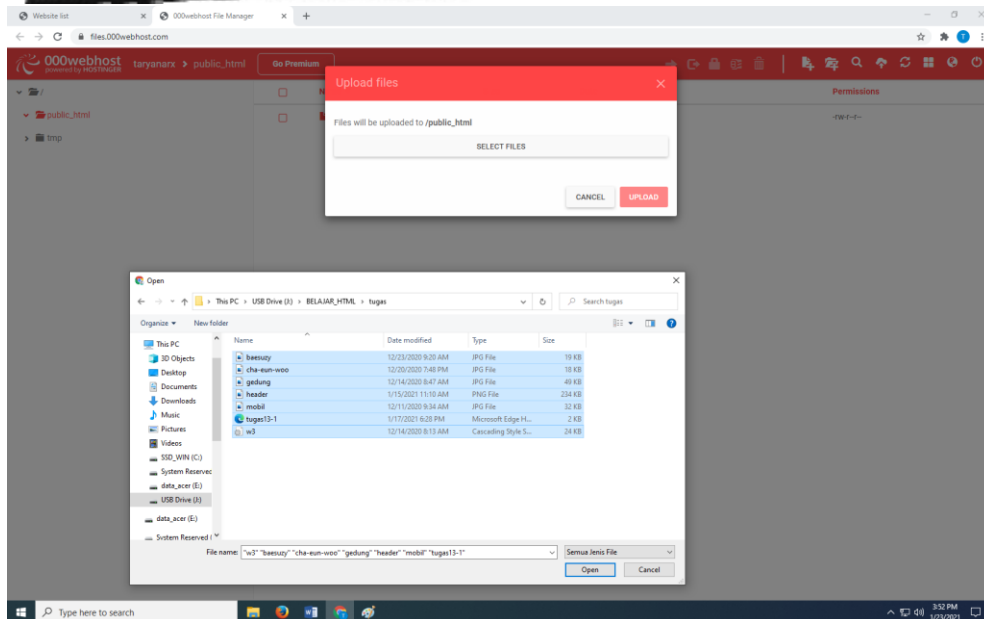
Website list × 000webhost File Manager × +

files.000webhost.com

000webhost powered by HOSTINGER taryanarx > public_html Go Premium

Permissions

/

public_html

tmp

-rw-r--r--

Upload files ×

Files will be uploaded to /public_html

SELECT FILES

CANCEL UPLOAD

Open ×

This PC > USB Drive (I:) > BELAJAR_HTML > tugas

Search tugas

Organize ▾ New folder

This PC
3D Objects
Desktop
Documents
Downloads
Music
Pictures
Videos
SSD_WIN (C:)
System Reservec
data_acer (E:)
USB Drive (I:)
data_acer (E:)
System Reserved (

| Name | Date modified | Type | Size |
|---|---|---|---|
| baesuzy | 12/23/2020 9:20 AM | JPG File | 19 KB |
| cha-eun-woo | 12/20/2020 7:48 PM | JPG File | 18 KB |
| gedung | 12/14/2020 8:47 AM | JPG File | 49 KB |
| header | 1/15/2021 11:10 AM | PNG File | 234 KB |
| mobil | 12/11/2020 9:36 AM | JPG File | 32 KB |
| tugas13-1 | 1/17/2021 6:28 PM | Microsoft Edge H... | 2 KB |
| w3 | 12/14/2020 8:13 AM | Cascading Style S... | 24 KB |

File name: "w3" "baesuzy" "cha-eun-woo" "gedung" "header" "mobil" "tugas13-1"

Semua Jenis File

Open Cancel

Type here to search

3:52 PM 1/23/2021